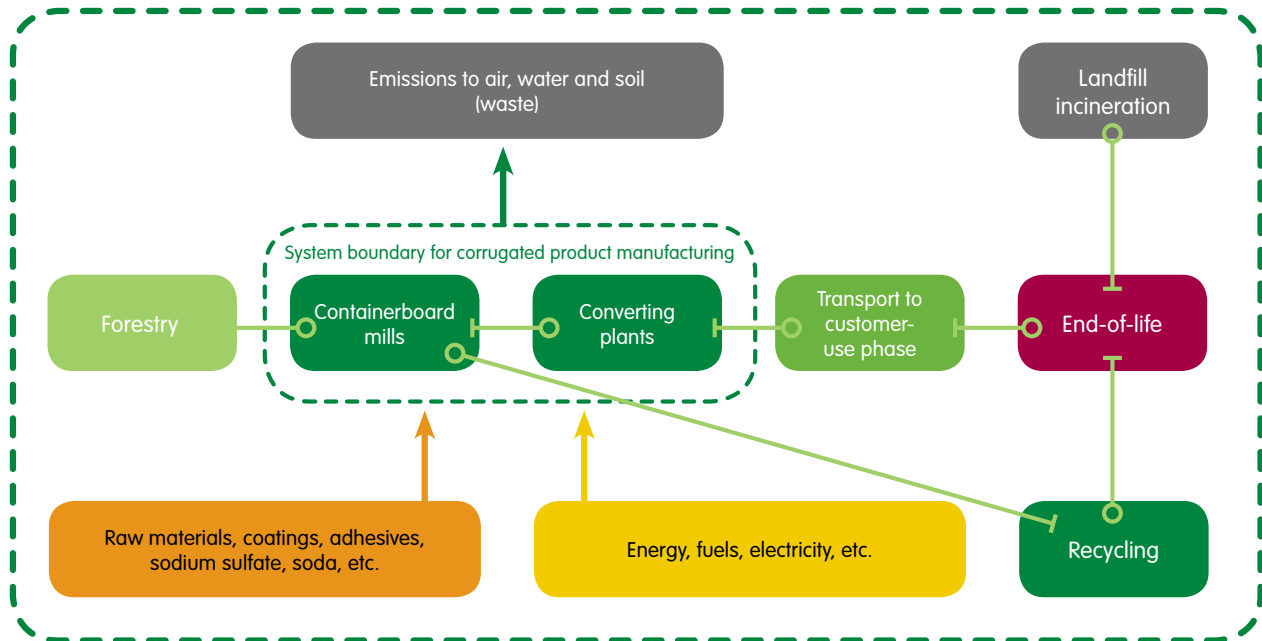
Emissions to air, water and soil (waste)

Landfill incineration

System boundary for corrugated product manufacturing

Forestry

Containerboard mills

Converting plants

Transport to customer-use phase

End-of-life

Raw materials, coatings, adhesives, sodium sulfate, soda, etc.

Energy, fuels, electricity, etc.

Recycling